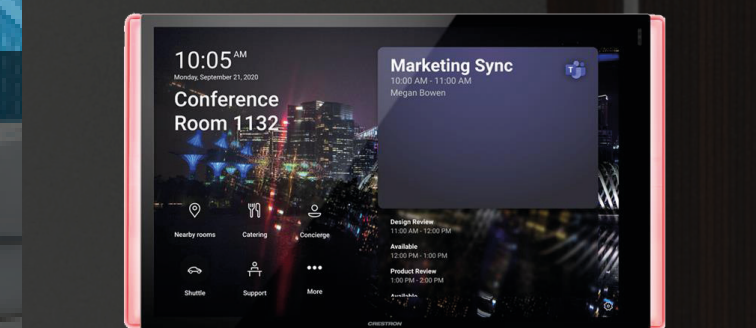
10:05AM
Monday, September 21, 2020

Conference Room 1132

Marketing Sync
10:00 AM - 11:00 AM
Megan Bowen

Nearby rooms
Catering
Concierge
Shuttle
Support
More

Design Review
11:00 AM - 12:00 PM

Available
12:00 PM - 1:00 PM

Product Review
1:00 PM - 2:00 PM

Available

CRESTRON